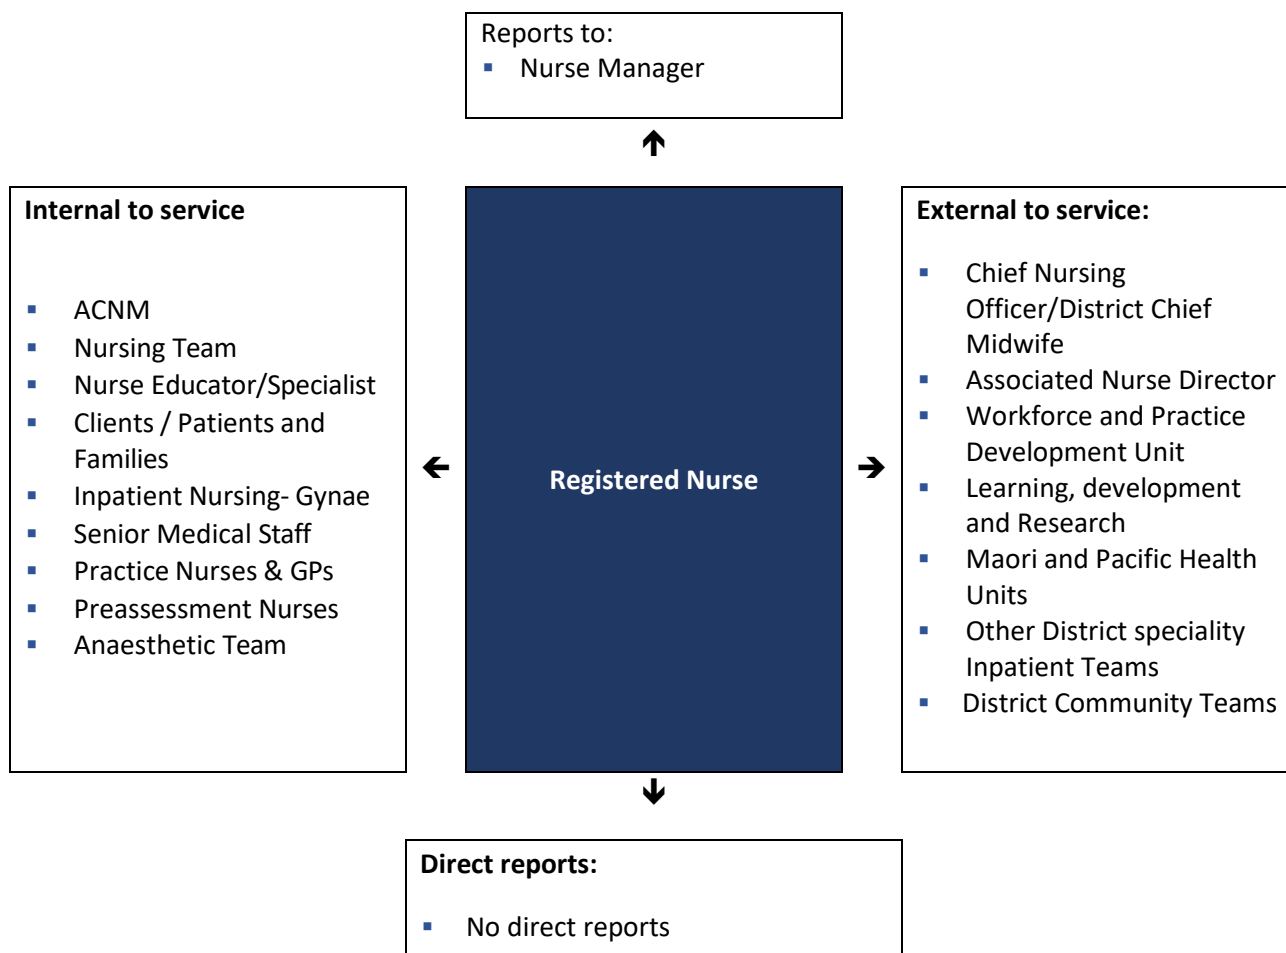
Reports to:
- Nurse Manager

Internal to service

- ACNM
- Nursing Team
- Nurse Educator/Specialist
- Clients / Patients and Families
- Inpatient Nursing- Gynae
- Senior Medical Staff
- Practice Nurses & GPs
- Preassessment Nurses
- Anaesthetic Team

Registered Nurse

External to service:

- Chief Nursing Officer/District Chief Midwife
- Associated Nurse Director
- Workforce and Practice Development Unit
- Learning, development and Research
- Maori and Pacific Health Units
- Other District speciality Inpatient Teams
- District Community Teams

Direct reports:

- No direct reports